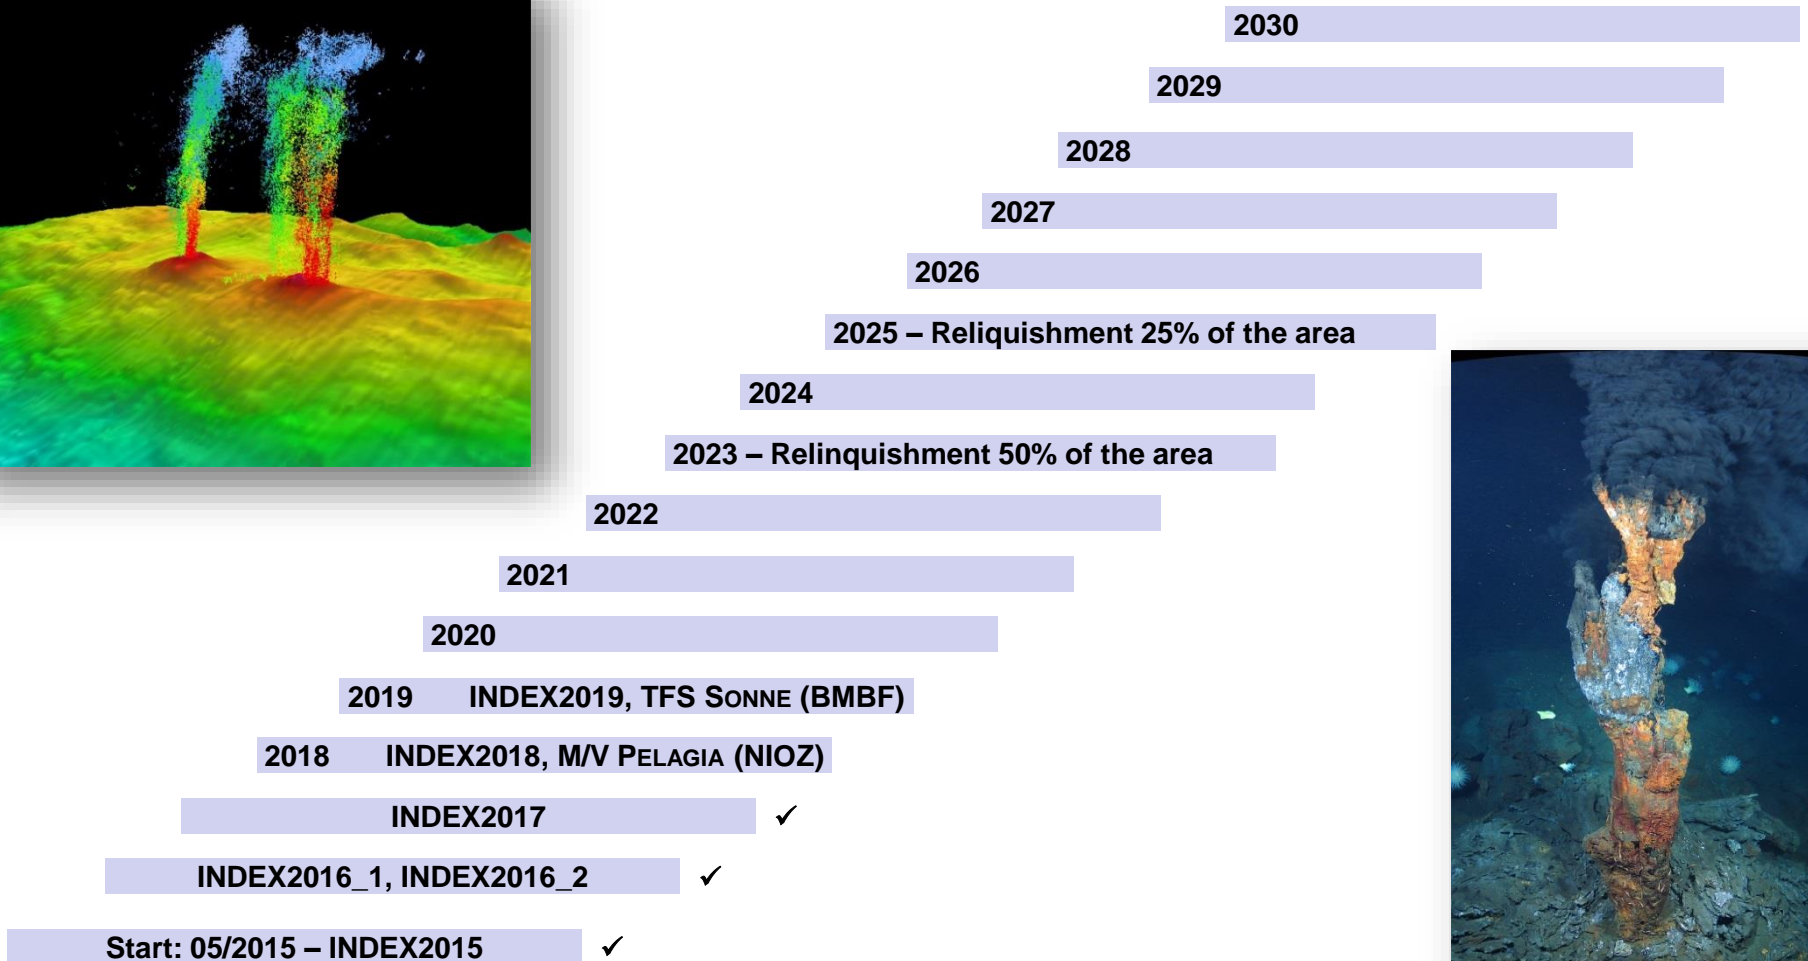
2030

2029

2028

2027

2026

2025 – Reliquishment 25% of the area

2024

2023 – Relinquishment 50% of the area

2022

2021

2020

2019 INDEX2019, TFS SONNE (BMBF)

2018 INDEX2018, M/V PELAGIA (NIOZ)

INDEX2017 ✓

INDEX2016_1, INDEX2016_2 ✓

Start: 05/2015 – INDEX2015 ✓